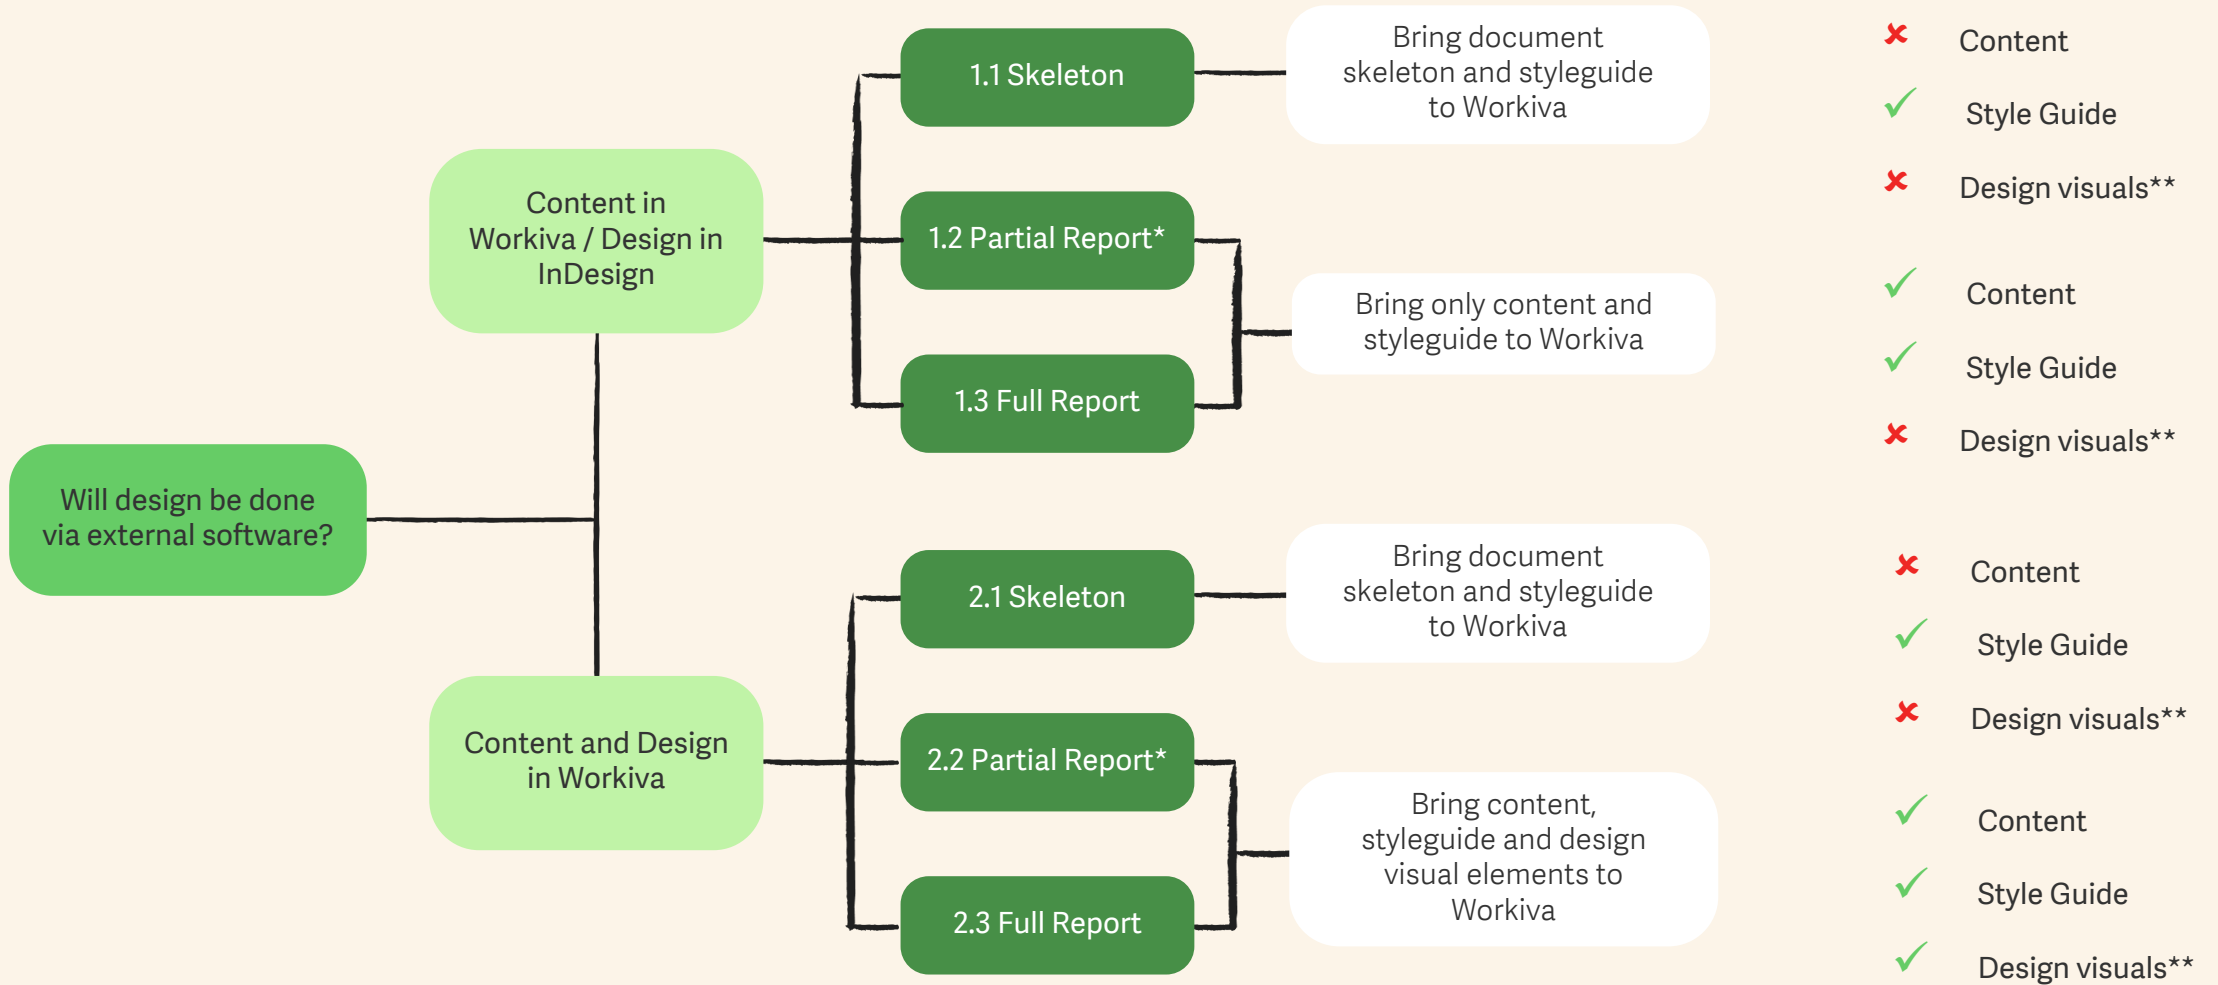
Will design be done via external software?

Content in Workiva / Design in InDesign

1.1 Skeleton

1.2 Partial Report*

1.3 Full Report

Bring document skeleton and styleguide to Workiva

Bring only content and styleguide to Workiva

Content and Design in Workiva

2.1 Skeleton

2.2 Partial Report*

2.3 Full Report

Bring document skeleton and styleguide to Workiva

Bring content, styleguide and design visual elements to Workiva

✗ Content
✓ Style Guide
✗ Design visuals**

✓ Content
✓ Style Guide
✗ Design visuals**

✗ Content
✓ Style Guide
✗ Design visuals**

✓ Content
✓ Style Guide
✓ Design visuals**